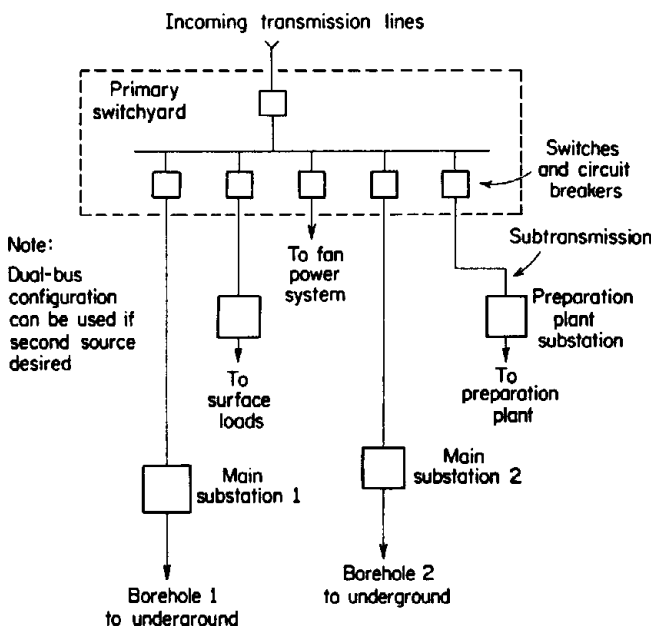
Incoming transmission lines

Primary switchyard

Switches and circuit breakers

Note:
Dual-bus configuration can be used if second source desired

To fan power system

Subtransmission

Preparation plant substation

To surface loads

To preparation plant

Main substation 1

Main substation 2

Borehole 1 to underaround

Borehole 2 to underground